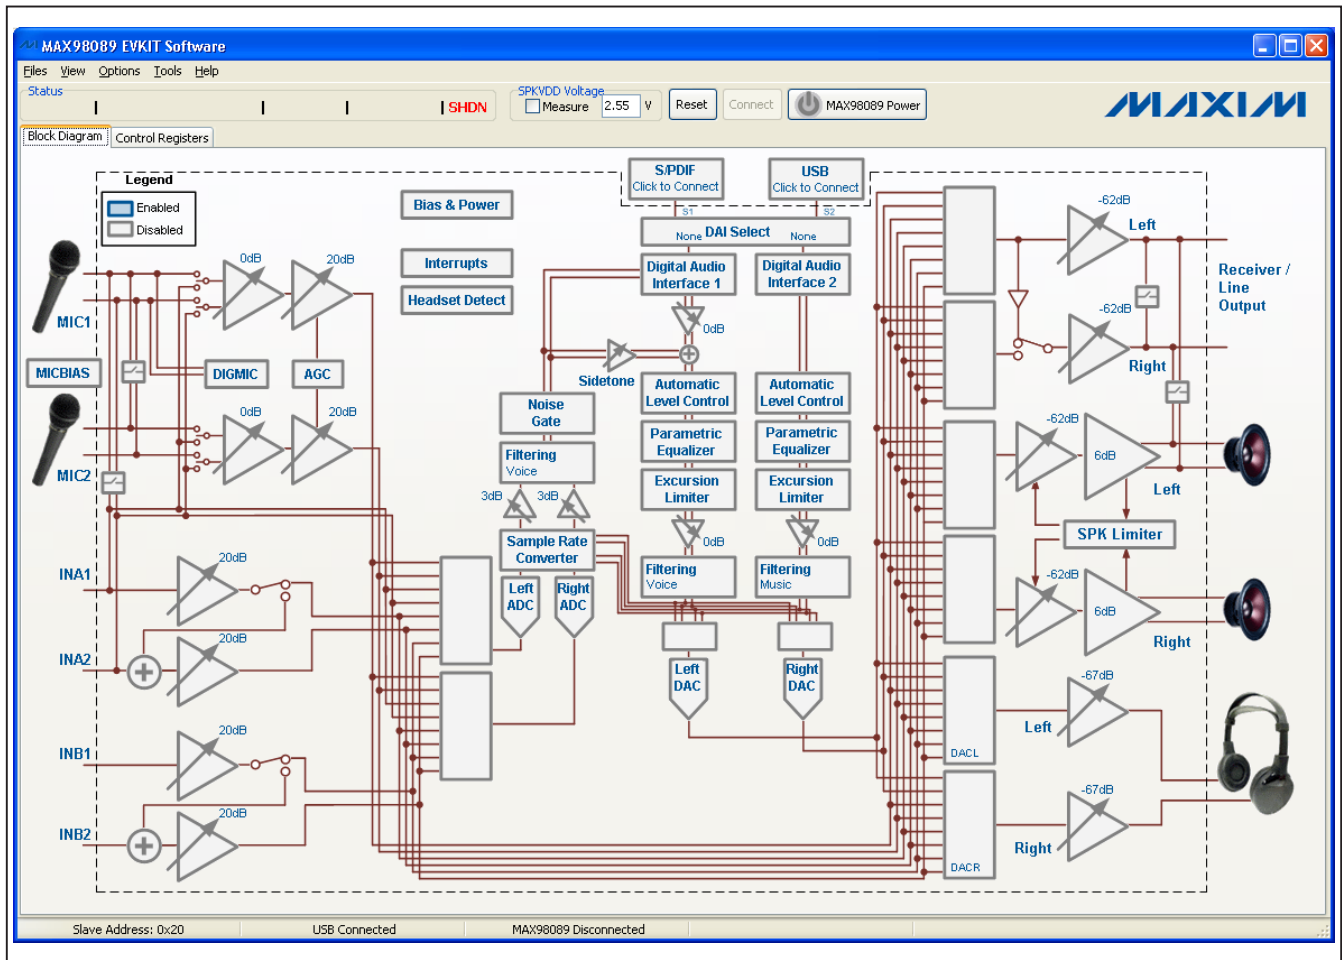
MAX98089 EVKIT Software

Files View Options Tools Help

Status

SHDN

SPKVDD Voltage
Measure 2.55 V

Reset Connect MAX98089 Power

MAXIM

Block Diagram Control Registers

Legend
Enabled
Disabled

Bias & Power

Interrupts

Headset Detect

S/PDIF
Click to Connect

USB
Click to Connect

S1 S2

None DAI Select None

Digital Audio Interface 1

Digital Audio Interface 2

0dB

Sidetone

Noise Gate

Automatic Level Control

Automatic Level Control

Parametric Equalizer

Parametric Equalizer

Filtering Voice

Excursion Limiter

Excursion Limiter

3dB 3dB

Sample Rate Converter

0dB 0dB

Left ADC

Right ADC

Filtering Voice

Filtering Music

Left DAC

Right DAC

MIC1

0dB 20dB

MICBIAS

DIGMIC

AGC

0dB 20dB

MIC2

INA1

20dB

INA2

20dB

INB1

20dB

INB2

20dB

-62dB

Left

-62dB

Right

Receiver / Line Output

-62dB

6dB

Left

SPK Limiter

-62dB

6dB

Right

-67dB

Left

DACL

-67dB

Right

DACR

Slave Address: 0x20 USB Connected MAX98089 Disconnected